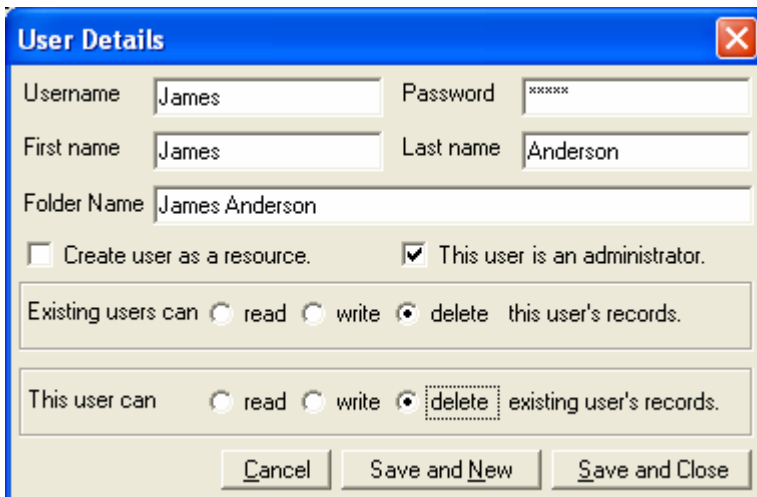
User Details

Username James

Password *****

First name James

Last name Anderson

Folder Name James Anderson

Create user as a resource.

This user is an administrator.

Existing users can read write delete this user's records.

This user can read write delete existing user's records.

Cancel

Save and New

Save and Close